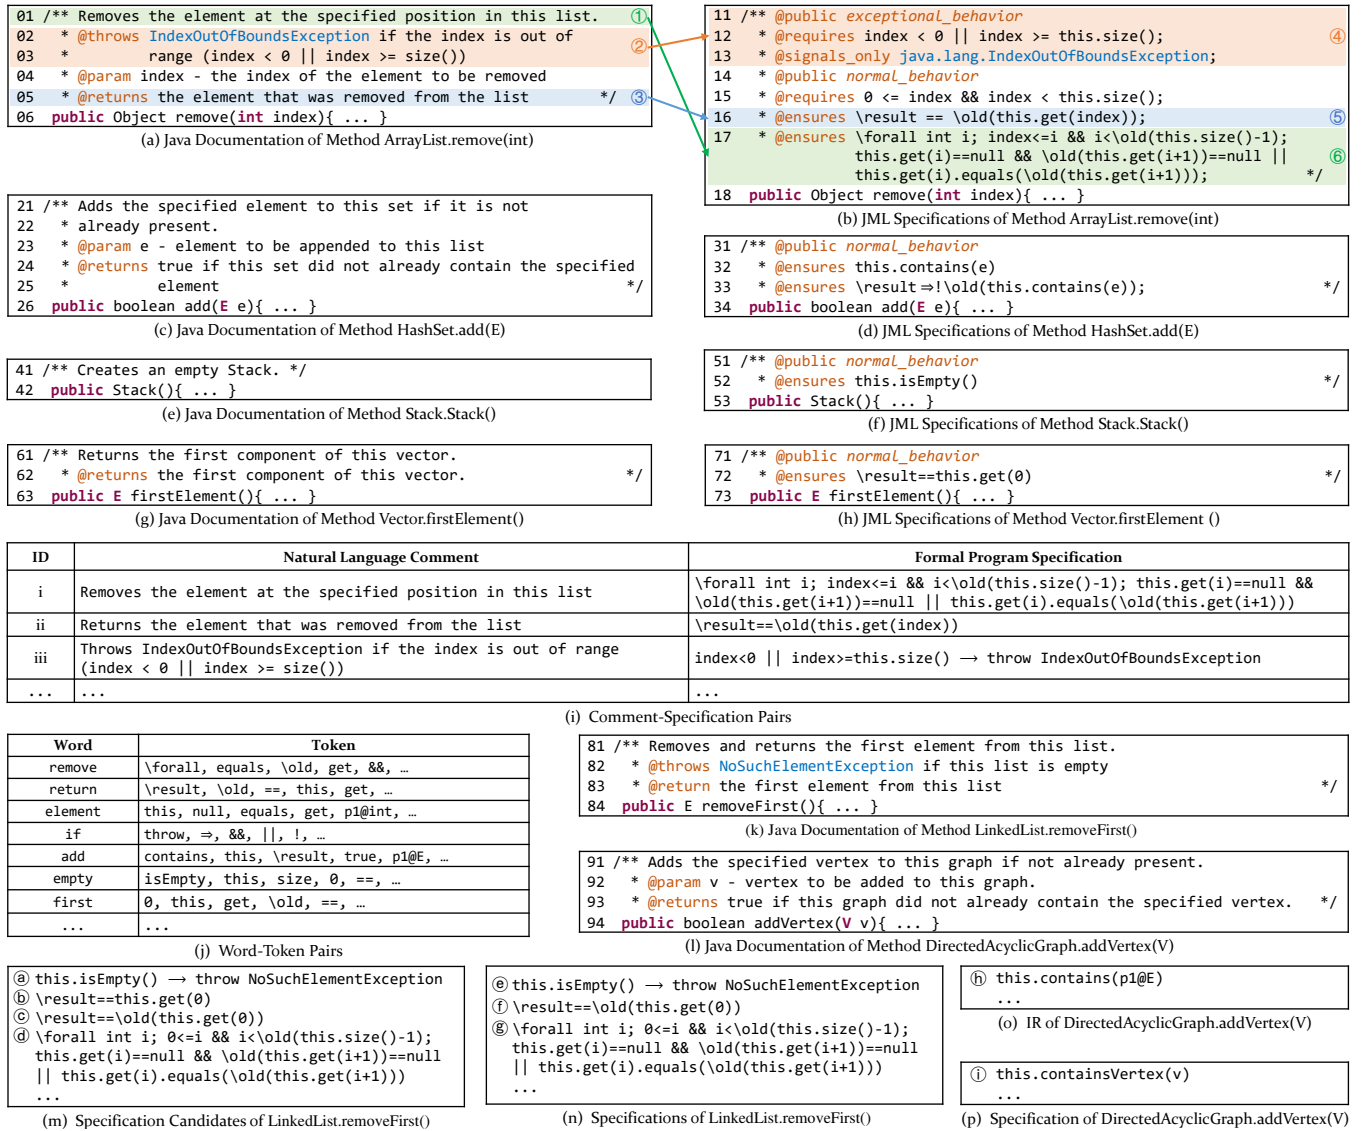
01 /** Removes the element at the specified position in this list. ①
02 * @throws IndexOutOfBoundsException if the index is out of
03 * range (index < 0 || index >= size()) ②
04 * @param index - the index of the element to be removed
05 * @returns the element that was removed from the list */ ③
06 public Object remove(int index){ ... }

(a) Java Documentation of Method ArrayList.remove(int)

11 /** @public exceptional_behavior
12 * @requires index < 0 || index >= this.size(); ④
13 * @signals_only java.lang.IndexOutOfBoundsException;
14 * @public normal_behavior
15 * @requires 0 <= index && index < this.size();
16 * @ensures \result == \old(this.get(index)); ⑤
17 * @ensures \forall int i; index<=i && i<\old(this.size()-1);
this.get(i)==null && \old(this.get(i+1))==null || ⑥
this.get(i).equals(\old(this.get(i+1))); */
18 public Object remove(int index){ ... }

(b) JML Specifications of Method ArrayList.remove(int)

21 /** Adds the specified element to this set if it is not
22 * already present.
23 * @param e - element to be appended to this list
24 * @returns true if this set did not already contain the specified
25 * element */
26 public boolean add(E e){ ... }

(c) Java Documentation of Method HashSet.add(E)

31 /** @public normal_behavior
32 * @ensures this.contains(e)
33 * @ensures \result ⇒ !\old(this.contains(e)); */
34 public boolean add(E e){ ... }

(d) JML Specifications of Method HashSet.add(E)

41 /** Creates an empty Stack. */
42 public Stack(){ ... }

(e) Java Documentation of Method Stack.Stack()

51 /** @public normal_behavior
52 * @ensures this.isEmpty() */
53 public Stack(){ ... }

(f) JML Specifications of Method Stack.Stack()

61 /** Returns the first component of this vector.
62 * @returns the first component of this vector. */
63 public E firstElement(){ ... }

(g) Java Documentation of Method Vector.firstElement()

71 /** @public normal_behavior
72 * @ensures \result==this.get(0) */
73 public E firstElement(){ ... }

(h) JML Specifications of Method Vector.firstElement ()

| ID | Natural Language Comment | Formal Program Specification |
|---|---|---|
| i | Removes the element at the specified position in this list | \forall int i; index<=i && i<\old(this.size()-1); this.get(i)==null && \old(this.get(i+1))==null \|\| this.get(i).equals(\old(this.get(i+1))) |
| ii | Returns the element that was removed from the list | \result==\old(this.get(index)) |
| iii | Throws IndexOutOfBoundsException if the index is out of range (index < 0 \|\| index >= size()) | index<0 \|\| index>=this.size() → throw IndexOutOfBoundsException |
| ... | ... | ... |

(i) Comment-Specification Pairs

| Word | Token |
|---|---|
| remove | \forall, equals, \old, get, &&, … |
| return | \result, \old, ==, this, get, … |
| element | this, null, equals, get, p1@int, … |
| if | throw, ⇒, &&, \|\|, !, … |
| add | contains, this, \result, true, p1@E, … |
| empty | isEmpty, this, size, 0, ==, … |
| first | 0, this, get, \old, ==, … |
| ... | ... |

(j) Word-Token Pairs

81 /** Removes and returns the first element from this list.
82 * @throws NoSuchElementException if this list is empty
83 * @return the first element from this list */
84 public E removeFirst(){ ... }

(k) Java Documentation of Method LinkedList.removeFirst()

91 /** Adds the specified vertex to this graph if not already present.
92 * @param v - vertex to be added to this graph.
93 * @returns true if this graph did not already contain the specified vertex. */
94 public boolean addVertex(V v){ ... }

(l) Java Documentation of Method DirectedAcyclicGraph.addVertex(V)

ⓐ this.isEmpty() → throw NoSuchElementException
ⓑ \result==this.get(0)
ⓒ \result==\old(this.get(0))
ⓓ \forall int i; 0<=i && i<\old(this.size()-1);
this.get(i)==null && \old(this.get(i+1))==null
|| this.get(i).equals(\old(this.get(i+1)))
...

(m) Specification Candidates of LinkedList.removeFirst()

ⓔ this.isEmpty() → throw NoSuchElementException
ⓕ \result==\old(this.get(0))
ⓖ \forall int i; 0<=i && i<\old(this.size()-1);
this.get(i)==null && \old(this.get(i+1))==null
|| this.get(i).equals(\old(this.get(i+1)))
...

(n) Specifications of LinkedList.removeFirst()

ⓗ this.contains(p1@E)
...

(o) IR of DirectedAcyclicGraph.addVertex(V)

ⓘ this.containsVertex(v)
...

(p) Specification of DirectedAcyclicGraph.addVertex(V)